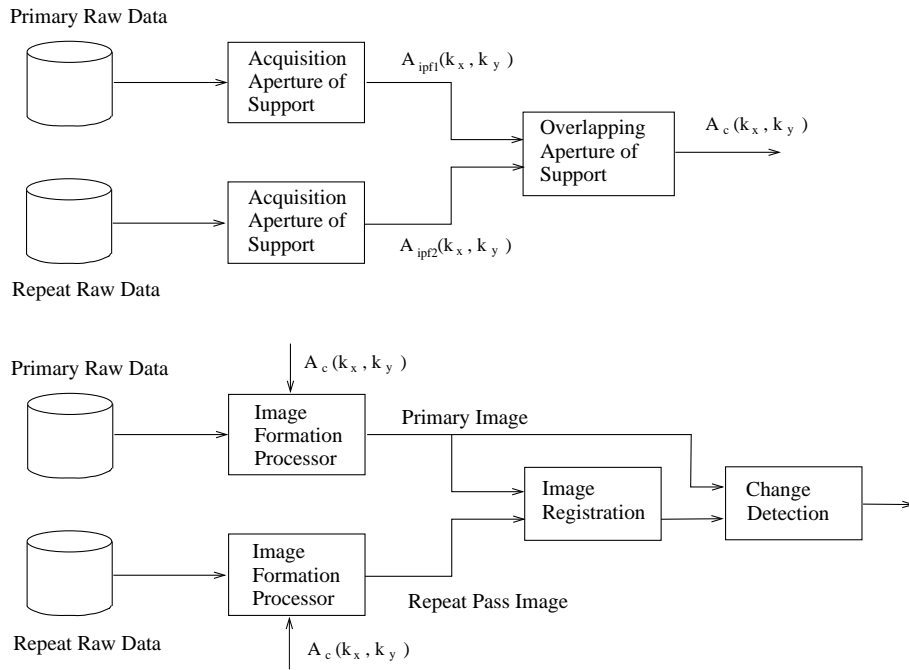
Primary Raw Data

Acquisition Aperture of Support

$A_{ipf1}(k_x, k_y)$

Overlapping Aperture of Support

$A_c(k_x, k_y)$

Acquisition Aperture of Support

$A_{ipf2}(k_x, k_y)$

Repeat Raw Data

$A_c(k_x, k_y)$

Primary Raw Data

Image Formation Processor

Primary Image

Image Registration

Change Detection

Image Formation Processor

Repeat Pass Image

Repeat Raw Data

$A_c(k_x, k_y)$